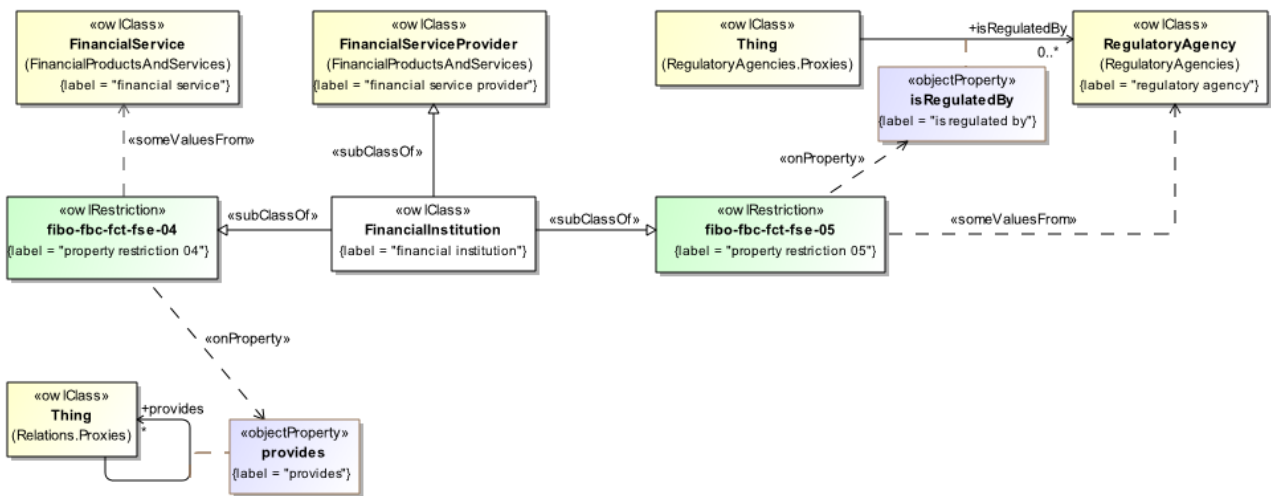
«owlClass»
FinancialService
(FinancialProductsAndServices)
{label = "financial service"}

«owlClass»
FinancialServiceProvider
(FinancialProductsAndServices)
{label = "financial service provider"}

«owlClass»
Thing
(RegulatoryAgencies.Proxies)

+isRegulatedBy
0..*

«owlClass»
RegulatoryAgency
(RegulatoryAgencies)
{label = "regulatory agency"}

«objectProperty»
isRegulatedBy
{label = "is regulated by"}

«someValuesFrom»

«subClassOf»

«onProperty»

«owlRestriction»
fibo-fbc-fct-fse-04
{label = "property restriction 04"}

«subClassOf»

«owlClass»
FinancialInstitution
{label = "financial institution"}

«subClassOf»

«owlRestriction»
fibo-fbc-fct-fse-05
{label = "property restriction 05"}

«someValuesFrom»

«onProperty»

«owlClass»
Thing
(Relations.Proxies)

+provides
*

«objectProperty»
provides
{label = "provides"}